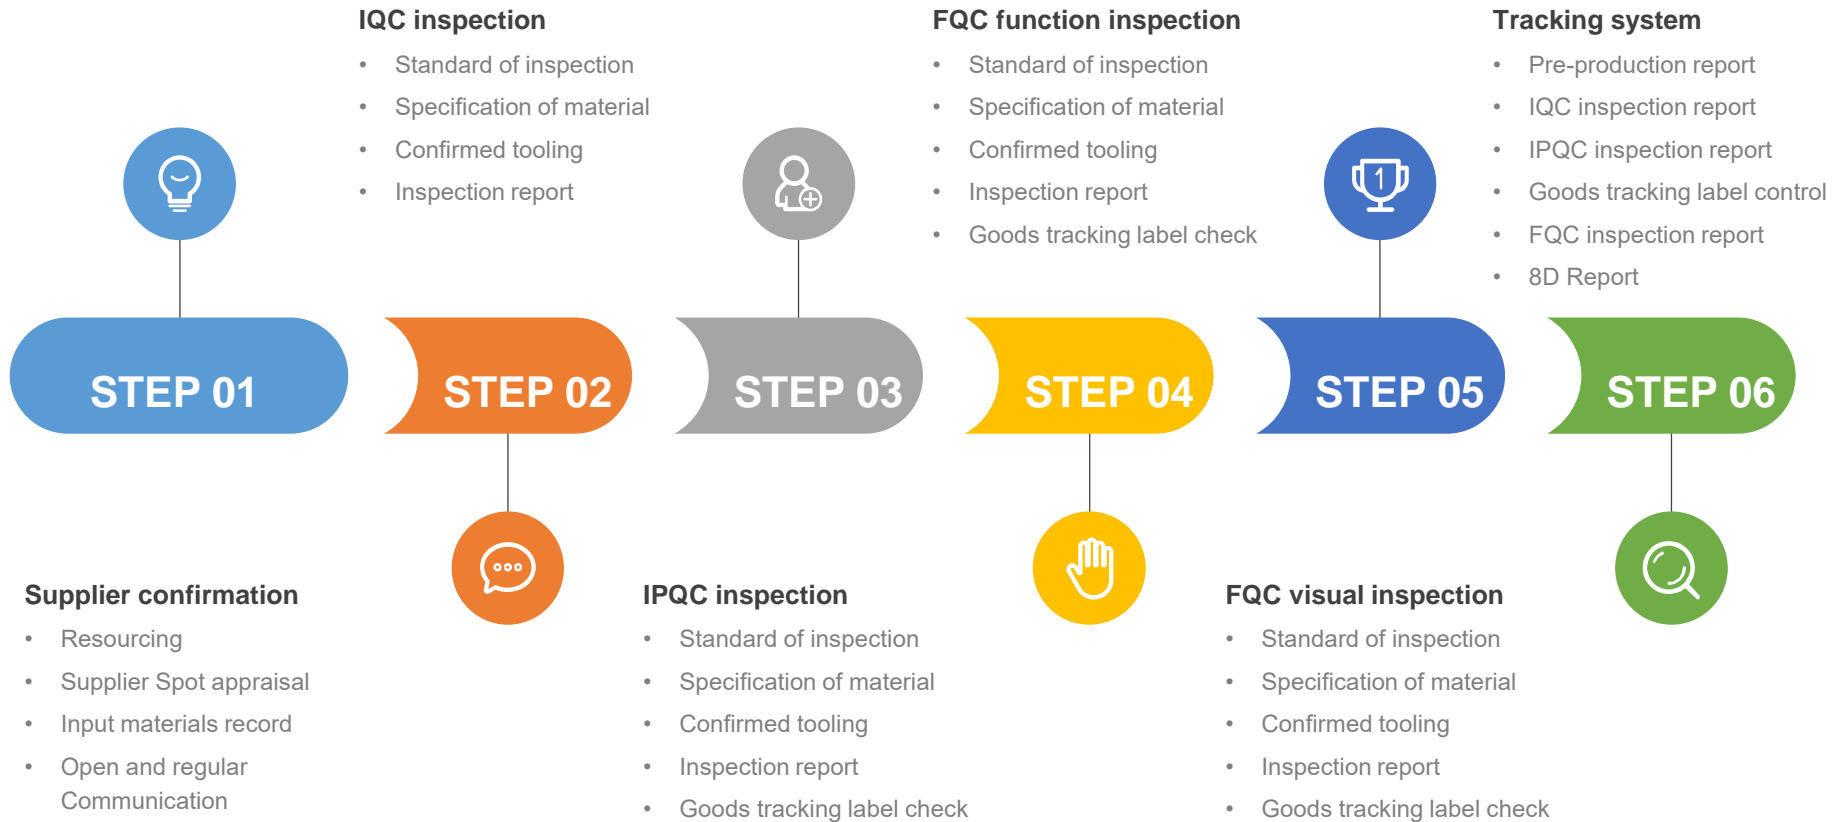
IQC inspection
- Standard of inspection
- Specification of material
- Confirmed tooling
- Inspection report

FQC function inspection
- Standard of inspection
- Specification of material
- Confirmed tooling
- Inspection report
- Goods tracking label check

Tracking system
- Pre-production report
- IQC inspection report
- IPQC inspection report
- Goods tracking label control
- FQC inspection report
- 8D Report

STEP 01

STEP 02

STEP 03

STEP 04

STEP 05

STEP 06

Supplier confirmation
- Resourcing
- Supplier Spot appraisal
- Input materials record
- Open and regular Communication

IPQC inspection
- Standard of inspection
- Specification of material
- Confirmed tooling
- Inspection report
- Goods tracking label check

FQC visual inspection
- Standard of inspection
- Specification of material
- Confirmed tooling
- Inspection report
- Goods tracking label check